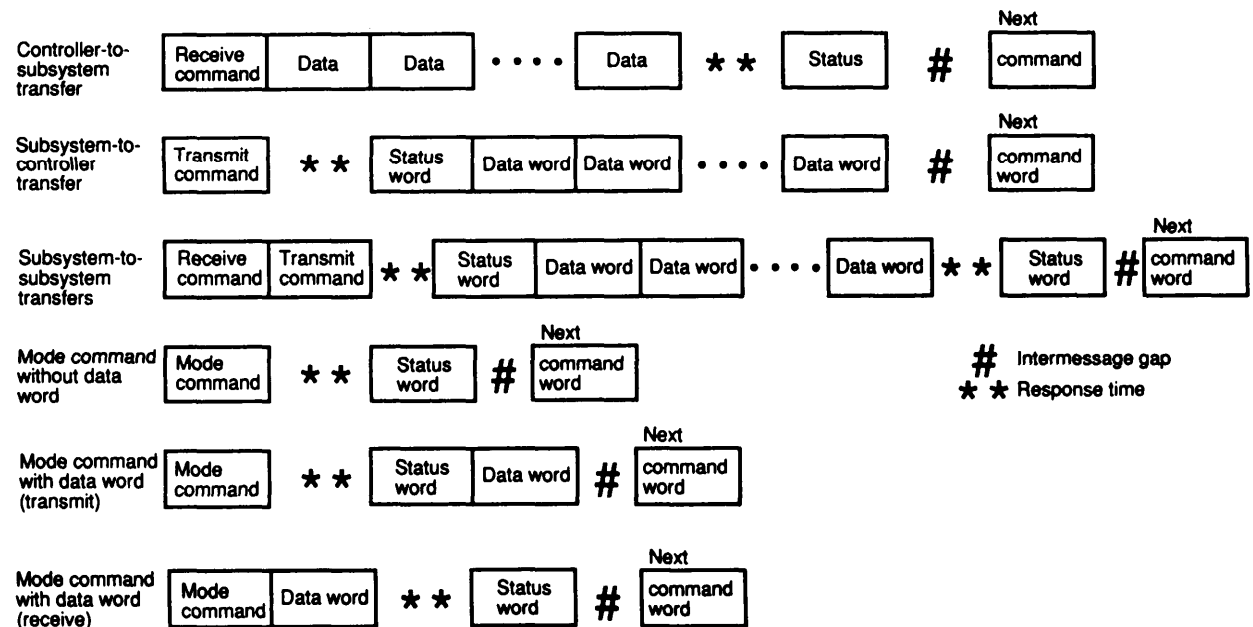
Controller-to-subsystem transfer | Receive command | Data | Data | • • • • | Data | ** | Status | # | Next command

Subsystem-to-controller transfer | Transmit command | ** | Status word | Data word | Data word | • • • • | Data word | # | Next command word

Subsystem-to-subsystem transfers | Receive command | Transmit command | ** | Status word | Data word | Data word | • • • • | Data word | ** | Status word | # | Next command word

Mode command without data word | Mode command | ** | Status word | # | Next command word

# Intermessage gap
** Response time

Mode command with data word (transmit) | Mode command | ** | Status word | Data word | # | Next command word

Mode command with data word (receive) | Mode command | Data word | ** | Status word | # | Next command word